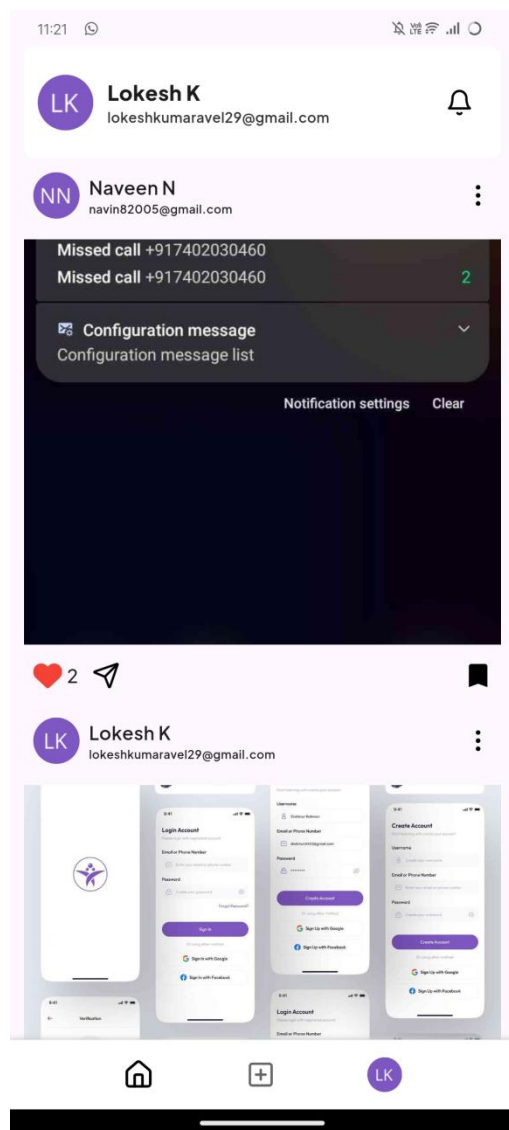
11:21

LK Lokesh K
lokeshkumaravel29@gmail.com

NN Naveen N
navin82005@gmail.com

Missed call +917402030460
Missed call +917402030460 2

Configuration message
Configuration message list

Notification settings Clear

2

LK Lokesh K
lokeshkumaravel29@gmail.com

Login Account
Email or Phone Number
Password
Forgot Password?
Sign In
Sign In with Google
Sign In with Facebook

Username
Email or Phone Number
Password
Create Account
Sign Up with Google
Sign Up with Facebook

Create Account
Username
Email or Phone Number
Password
Create Account
Sign Up with Google
Sign Up with Facebook

Notification

Login Account
Email or Phone Number

LK